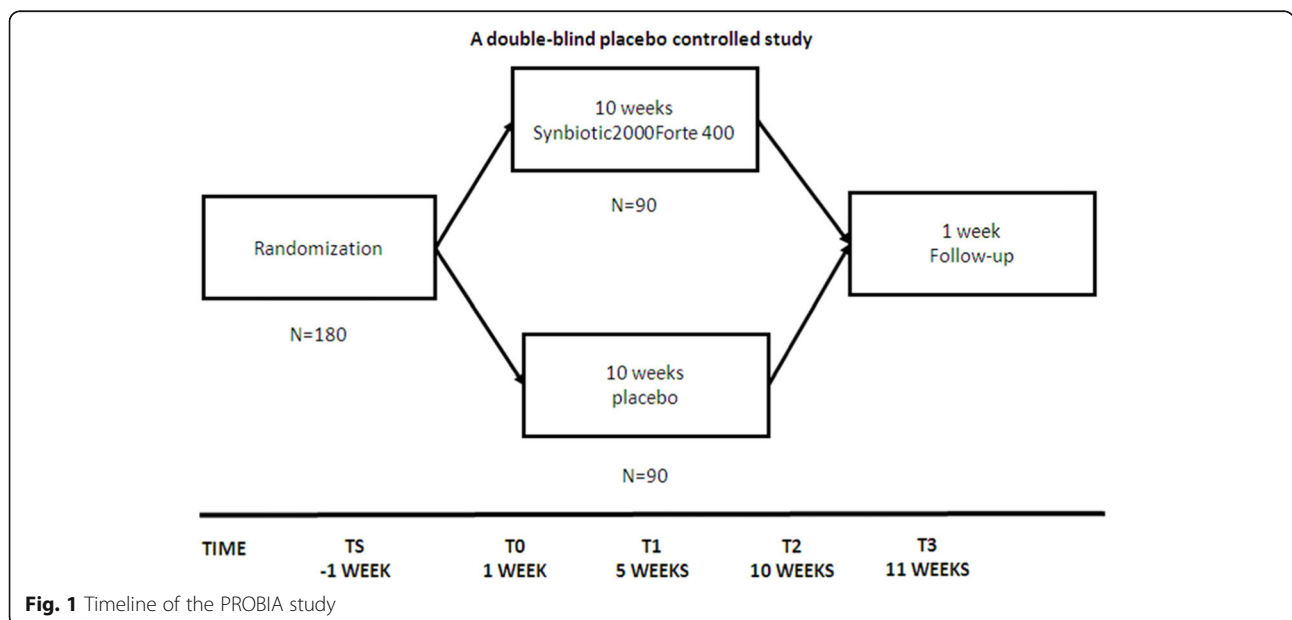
A double-blind placebo controlled study

10 weeks
Synbiotic2000Forte 400

N=90

Randomization

N=180

1 week
Follow-up

10 weeks
placebo

N=90

TIME

TS
-1 WEEK

T0
1 WEEK

T1
5 WEEKS

T2
10 WEEKS

T3
11 WEEKS

**Fig. 1** Timeline of the PROBIA study